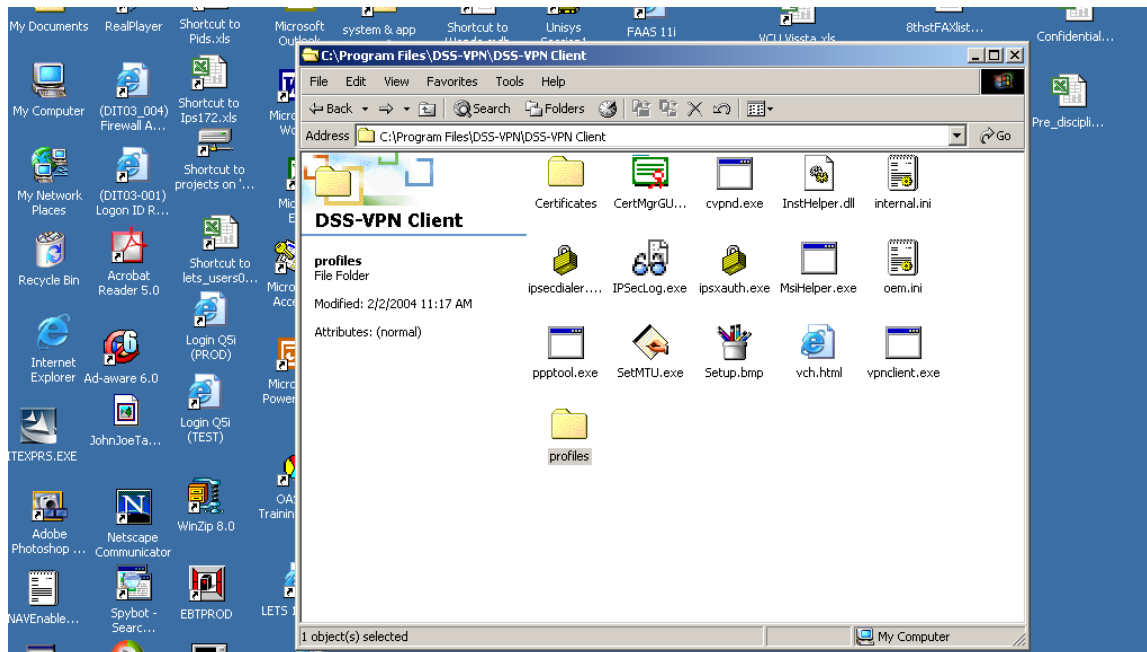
My Documents
RealPlayer
Shortcut to Pids.xls
Microsoft Outlook
system & app
Shortcut to
Unisys
FAAS 11i
VCU Vissta.xls
8thstFAXlist...
Confidential...

My Computer
(DIT03_004) Firewall A...
Shortcut to Ips172.xls
Pre_discipli...

My Network Places
(DIT03-001) Logon ID R...
Shortcut to projects on '...

Recycle Bin
Acrobat Reader 5.0
Shortcut to lets_users0...

Internet Explorer
Ad-aware 6.0
Login Q5i (PROD)

ITEXPRS.EXE
JohnJoeTa...
Login Q5i (TEST)

Adobe Photoshop ...
Netscape Communicator
WinZip 8.0

NAVEnable...
Spybot - Searc...
EBTPROD
LETS 1

C:\Program Files\DSS-VPN\DSS-VPN Client
File Edit View Favorites Tools Help
Back Search Folders
Address C:\Program Files\DSS-VPN\DSS-VPN Client
Go

DSS-VPN Client

profiles
File Folder

Modified: 2/2/2004 11:17 AM

Attributes: (normal)

Certificates
CertMgrGU...
cvpnd.exe
InstHelper.dll
internal.ini
ipsecdialer....
IPSecLog.exe
ipsxauth.exe
MsiHelper.exe
oem.ini
ppptool.exe
SetMTU.exe
Setup.bmp
vch.html
vpnclient.exe
profiles

1 object(s) selected
My Computer